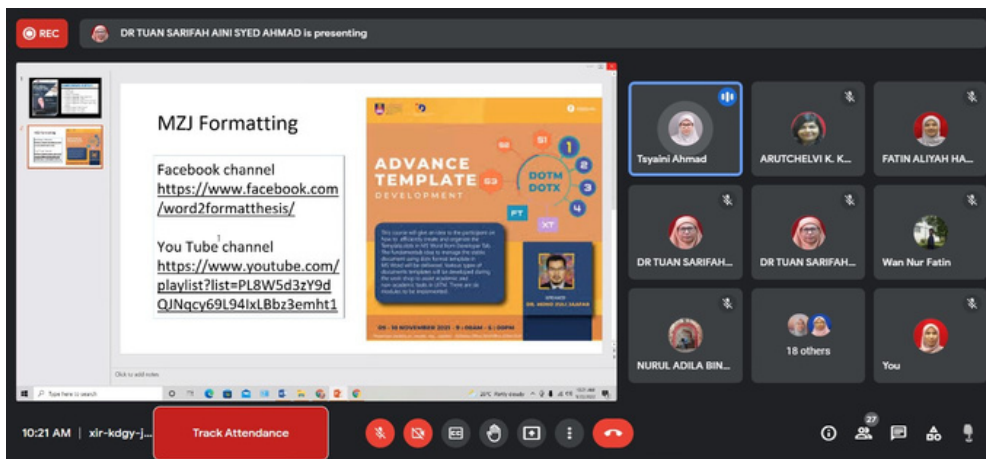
REC

DR TUAN SARIFAH AINI SYED AHMAD is presenting

MZJ Formatting

Facebook channel
https://www.facebook.com/word2formatthesis/

You Tube channel
https://www.youtube.com/playlist?list=PL8W5d3zY9dQJNqcy69L94IxLBbz3emht1

ADVANCE TEMPLATE DEVELOPMENT

S1 S2 S3 1 2 3 4 DOTM DOTX FT XT

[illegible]

05 - 10 NOVEMBER 2021 | 9:00AM - 5:00PM

Click to add notes

Type here to search

Tsyaini Ahmad

ARUTCHELVI K. K...

FATIN ALIYAH HA...

DR TUAN SARIFAH...

DR TUAN SARIFAH...

Wan Nur Fatin

NURUL ADILA BIN...

18 others

You

10:21 AM | xir-kdgy-j...

Track Attendance

27